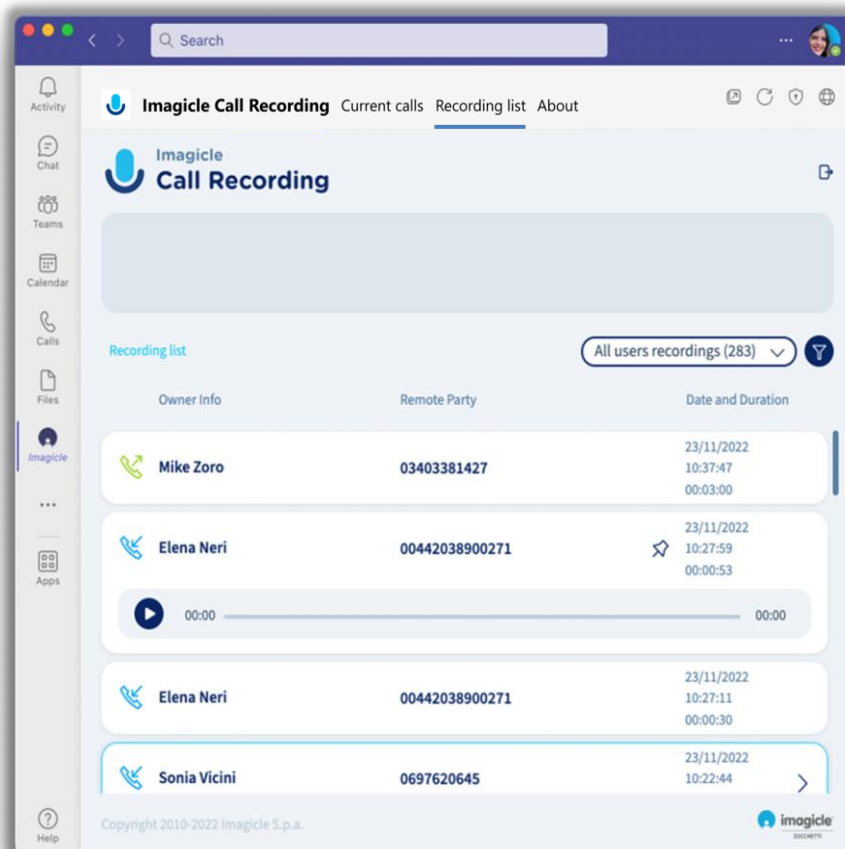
Search

Activity
Chat
Teams
Calendar
Calls
Files
Imagicle
...
Apps
Help

Imagicle Call Recording Current calls Recording list About

Imagicle
Call Recording

Recording list

All users recordings (283)

| Owner Info | Remote Party | Date and Duration |
|---|---|---|
| Mike Zoro | 03403381427 | 23/11/2022 10:37:47 00:03:00 |
| Elena Neri | 00442038900271 | 23/11/2022 10:27:59 00:00:53 |
| Elena Neri | 00442038900271 | 23/11/2022 10:27:11 00:00:30 |
| Sonia Vicini | 0697620645 | 23/11/2022 10:22:44 |

00:00 00:00

Copyright 2010-2022 Imagicle S.p.a.

imagicle
ZUCCHETTI